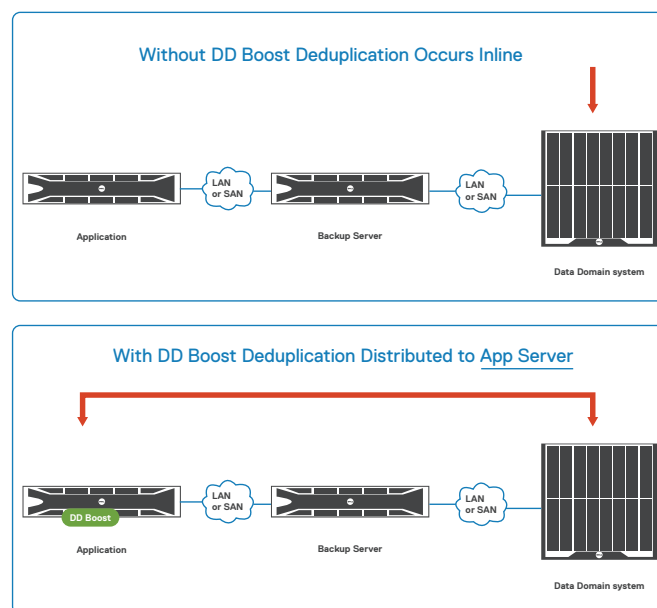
Without DD Boost Deduplication Occurs Inline

LAN or SAN

LAN or SAN

Application

Backup Server

Data Domain system

With DD Boost Deduplication Distributed to App Server

LAN or SAN

LAN or SAN

DD Boost

Application

Backup Server

Data Domain system